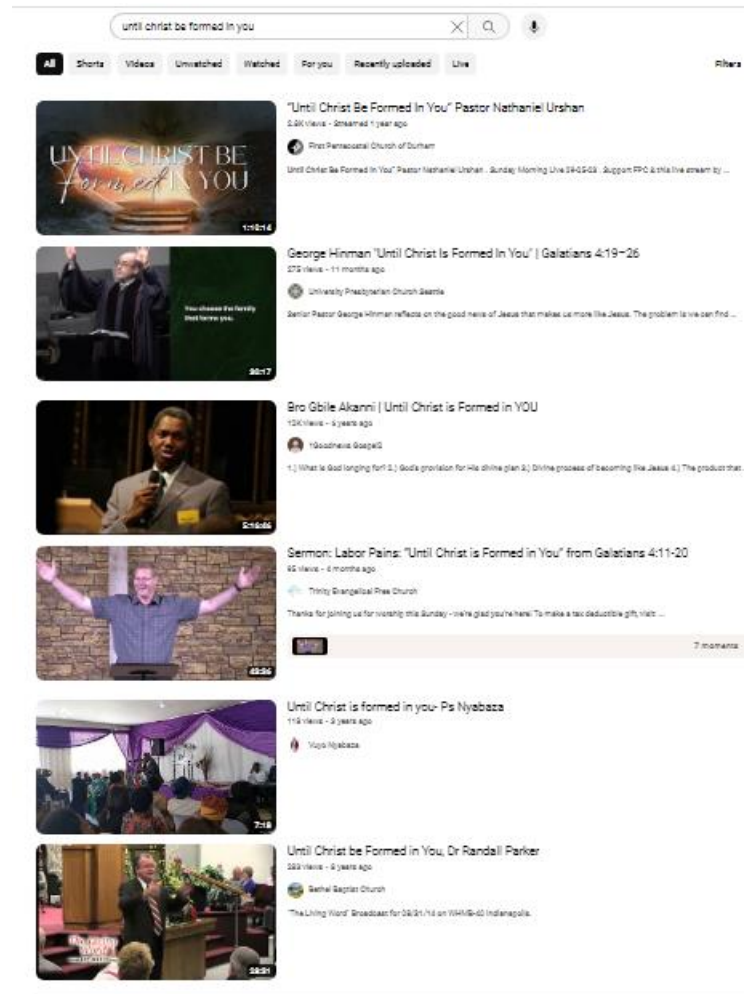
until christ be formed in you

All Shorts Videos Unwatched Watched For you Recently uploaded Live Filters

UNTIL CHRIST BE Formed IN YOU

1:18:14

"Until Christ Be Formed In You" Pastor Nathaniel Urshan

2.9K views · Streamed 1 year ago

First Pentecostal Church of Durham

Until Christ Be Formed In You" Pastor Nathaniel Urshan . Sunday Morning Live 09-05-23 . Support FPC & this live stream by ...

You choose the family that forms you.

39:17

George Hinman "Until Christ Is Formed In You" | Galatians 4:19−26

275 views · 11 months ago

University Presbyterian Church Seattle

Senior Pastor George Hinman reflects on the good news of Jesus that makes us more like Jesus. The problem is we can find ...

5:16:06

Bro Gbile Akanni | Until Christ is Formed in YOU

12K views · 6 years ago

1Goodnews Gospel2

1.) What is God longing for? 2.) God's provision for His divine plan 3.) Divine process of becoming like Jesus 4.) The product that...

48:56

Sermon: Labor Pains: "Until Christ is Formed in You" from Galatians 4:11-20

85 views · 4 months ago

Trinity Evangelical Free Church

Thanks for joining us for worship this Sunday - we're glad you're here! To make a tax deductible gift, visit: ...

7 moments

7:18

Until Christ is formed in you- Ps Nyabaza

119 views · 2 years ago

Vuyo Nyabaza

28:31

Until Christ be Formed in You, Dr Randall Parker

283 views · 8 years ago

Bethel Baptist Church

"The Living Word" Broadcast for 08/31/14 on WHMB-40 Indianapolis.